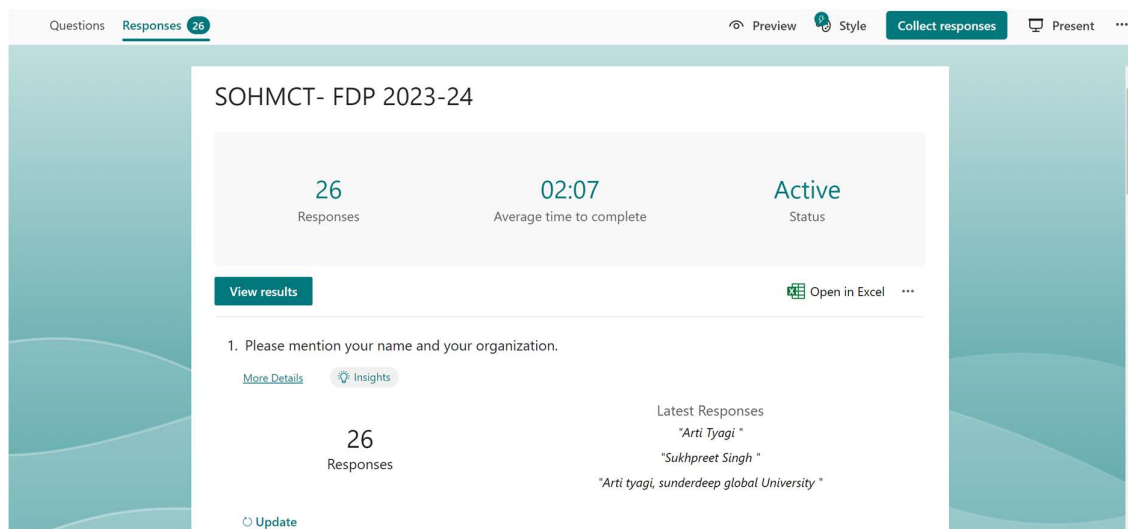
Questions Responses 26

Preview Style Collect responses Present ···

SOHMCT- FDP 2023-24

26
Responses

02:07
Average time to complete

Active
Status

View results

Open in Excel ···

1. Please mention your name and your organization.

More Details Insights

26
Responses

Latest Responses
"Arti Tyagi "
"Sukhpreet Singh "
"Arti tyagi, sunderdeep global University "

Update